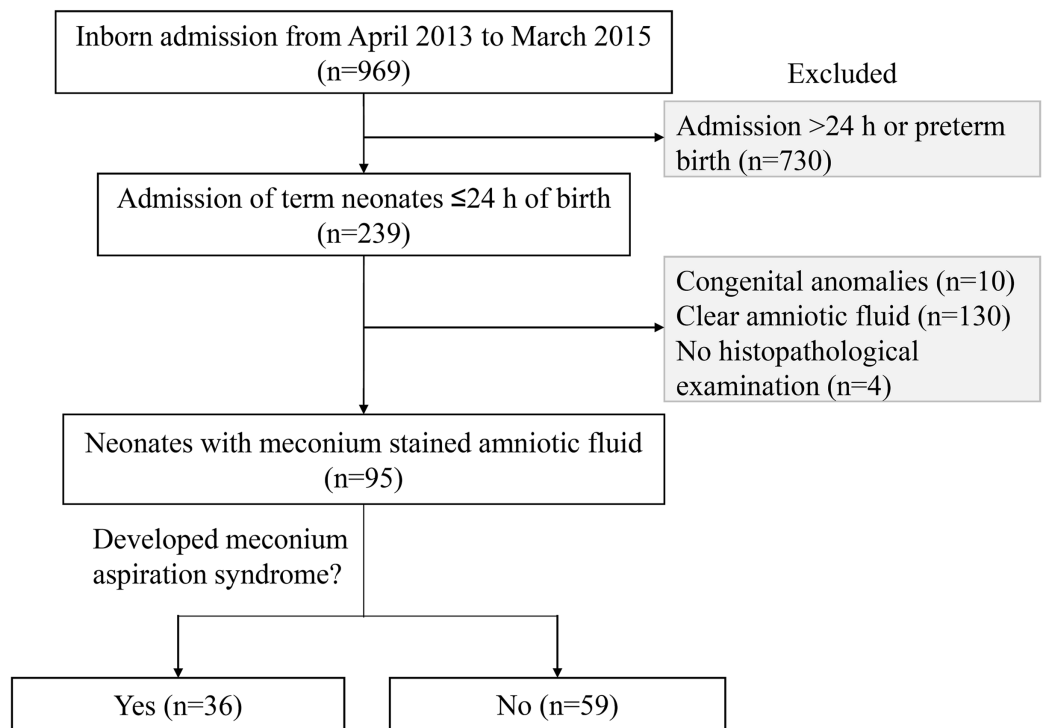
Inborn admission from April 2013 to March 2015 (n=969)

Excluded

Admission >24 h or preterm birth (n=730)

Admission of term neonates ≤24 h of birth (n=239)

Congenital anomalies (n=10)
Clear amniotic fluid (n=130)
No histopathological examination (n=4)

Neonates with meconium stained amniotic fluid (n=95)

Developed meconium aspiration syndrome?

Yes (n=36)

No (n=59)